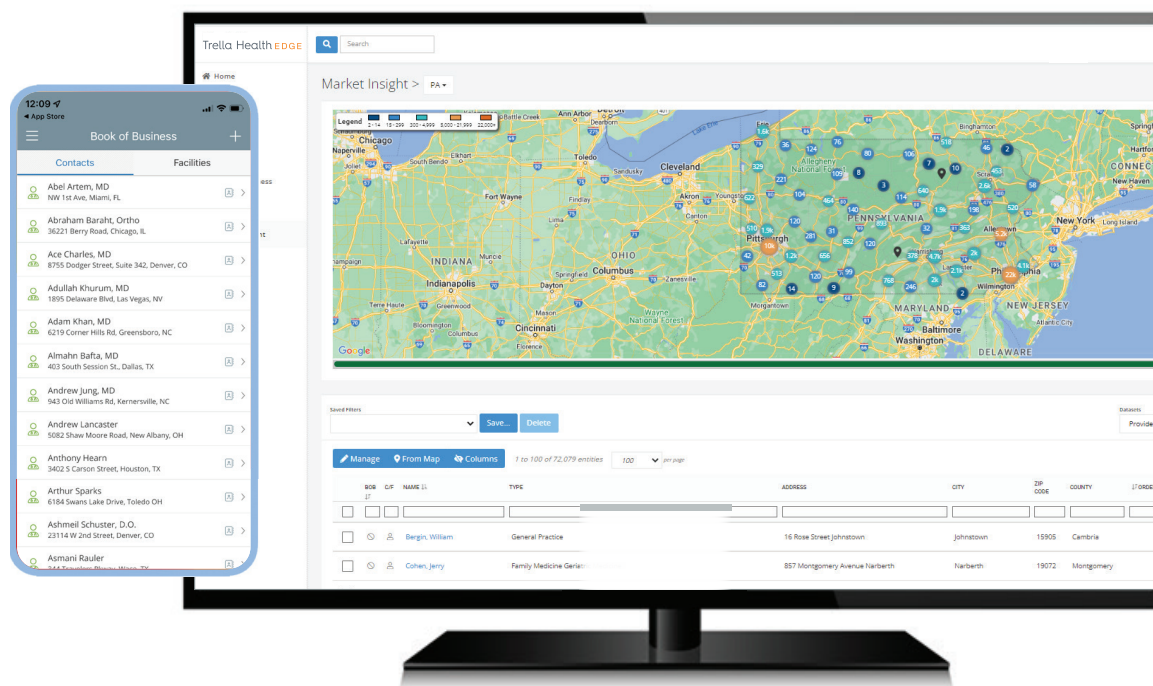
12:09
◂ App Store

Book of Business

Contacts
Facilities

Abel Artem, MD
NW 1st Ave, Miami, FL

Abraham Baraht, Ortho
36221 Berry Road, Chicago, IL

Ace Charles, MD
8755 Dodger Street, Suite 342, Denver, CO

Adullah Khurum, MD
1895 Delaware Blvd, Las Vegas, NV

Adam Khan, MD
6219 Corner Hills Rd, Greensboro, NC

Almahn Bafta, MD
403 South Session St., Dallas, TX

Andrew Jung, MD
943 Old Williams Rd, Kernersville, NC

Andrew Lancaster
5082 Shaw Moore Road, New Albany, OH

Anthony Hearn
3402 S Carson Street, Houston, TX

Arthur Sparks
6184 Swans Lake Drive, Toledo OH

Ashmeil Schuster, D.O.
23114 W 2nd Street, Denver, CO

Asmani Rauler

Trella Health EDGE

Search

Home

Market Insight > PA

Legend
1-14 15-299 300-4,999 5,000-21,999 22,000+

Chicago
Naperville
South Bend
Elkhart
Fort Wayne
Toledo
Sandusky
Cleveland
Akron
Canton
Findlay
Lafayette
Indiana
Indianapolis
Ohio
Columbus
Springfield
Dayton
Zanesville
Bloomington
Cincinnati
Florence
Pittsburgh
Pennsylvania
Allegheny National Forest
Binghamton
New York
Philadelphia
New Jersey
Wilmington
Maryland
Baltimore
Washington
Delaware
Morgantown
Wayne National Forest
Google

Saved Filters
Save...
Delete
Datasets
Provide

Manage
From Map
Columns
1 to 100 of 72,079 entities
100
per page

| BOB | C/F | NAME | TYPE | ADDRESS | CITY | ZIP CODE | COUNTY | ORDE |
|---|---|---|---|---|---|---|---|---|
| | | Bergin, William | General Practice | 16 Rose Street Johnstown | Johnstown | 15905 | Cambria | |
| | | Cohen, Jerry | Family Medicine Geria | 857 Montgomery Avenue Narberth | Narberth | 19072 | Montgomery | |